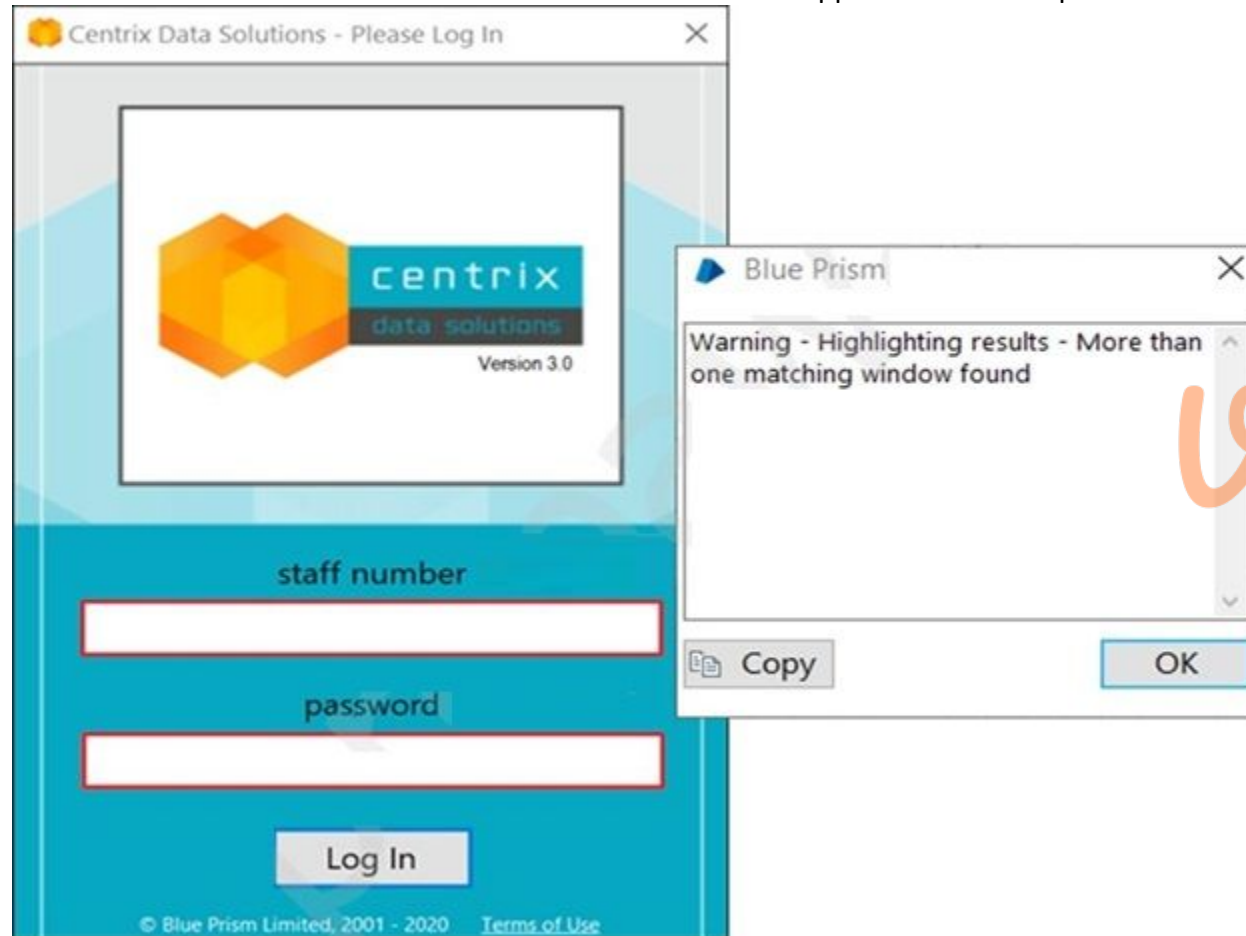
Centrix Data Solutions - Please Log In

centrix
data solutions
Version 3.0

staff number

password

Log In

© Blue Prism Limited, 2001 - 2020 Terms of Use

Blue Prism

Warning - Highlighting results - More than one matching window found

Copy

OK